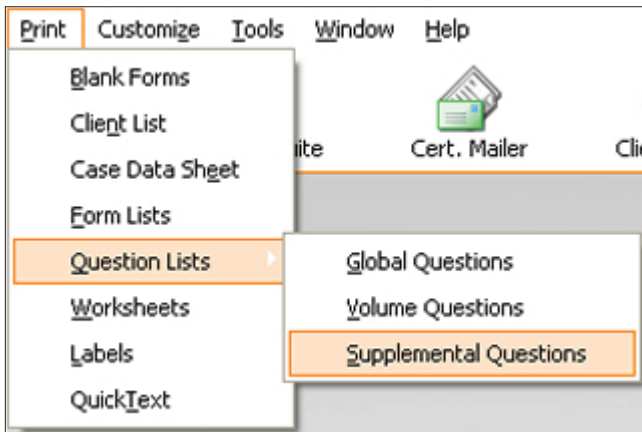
Print Customize Tools Window Help

Blank Forms
Client List
Case Data Sheet
Form Lists
Question Lists
Worksheets
Labels
QuickText

ite
Cert. Mailer
Cli

Global Questions
Volume Questions
Supplemental Questions